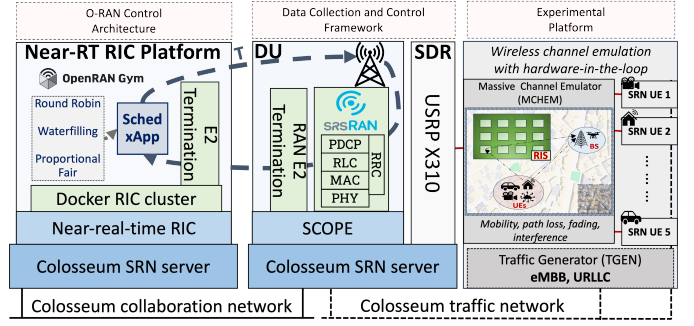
O-RAN Control Architecture

Near-RT RIC Platform

OpenRAN Gym

Round Robin

Waterfilling

Proportional Fair

Sched xApp

E2 Termination

Docker RIC cluster

Near-real-time RIC

Colosseum SRN server

Data Collection and Control Framework

DU

RAN E2 Termination

srsRAN

PDCP

RLC

MAC

PHY

RRC

SCOPE

Colosseum SRN server

SDR

USRP X310

Experimental Platform

Wireless channel emulation with hardware-in-the-loop

Massive Channel Emulator (MCHEM)

RIS

BS

UEs

Mobility, path loss, fading, interference

SRN UE 1

SRN UE 2

SRN UE 5

Traffic Generator (TGEN)

eMBB, URLLC

Colosseum collaboration network

Colosseum traffic network